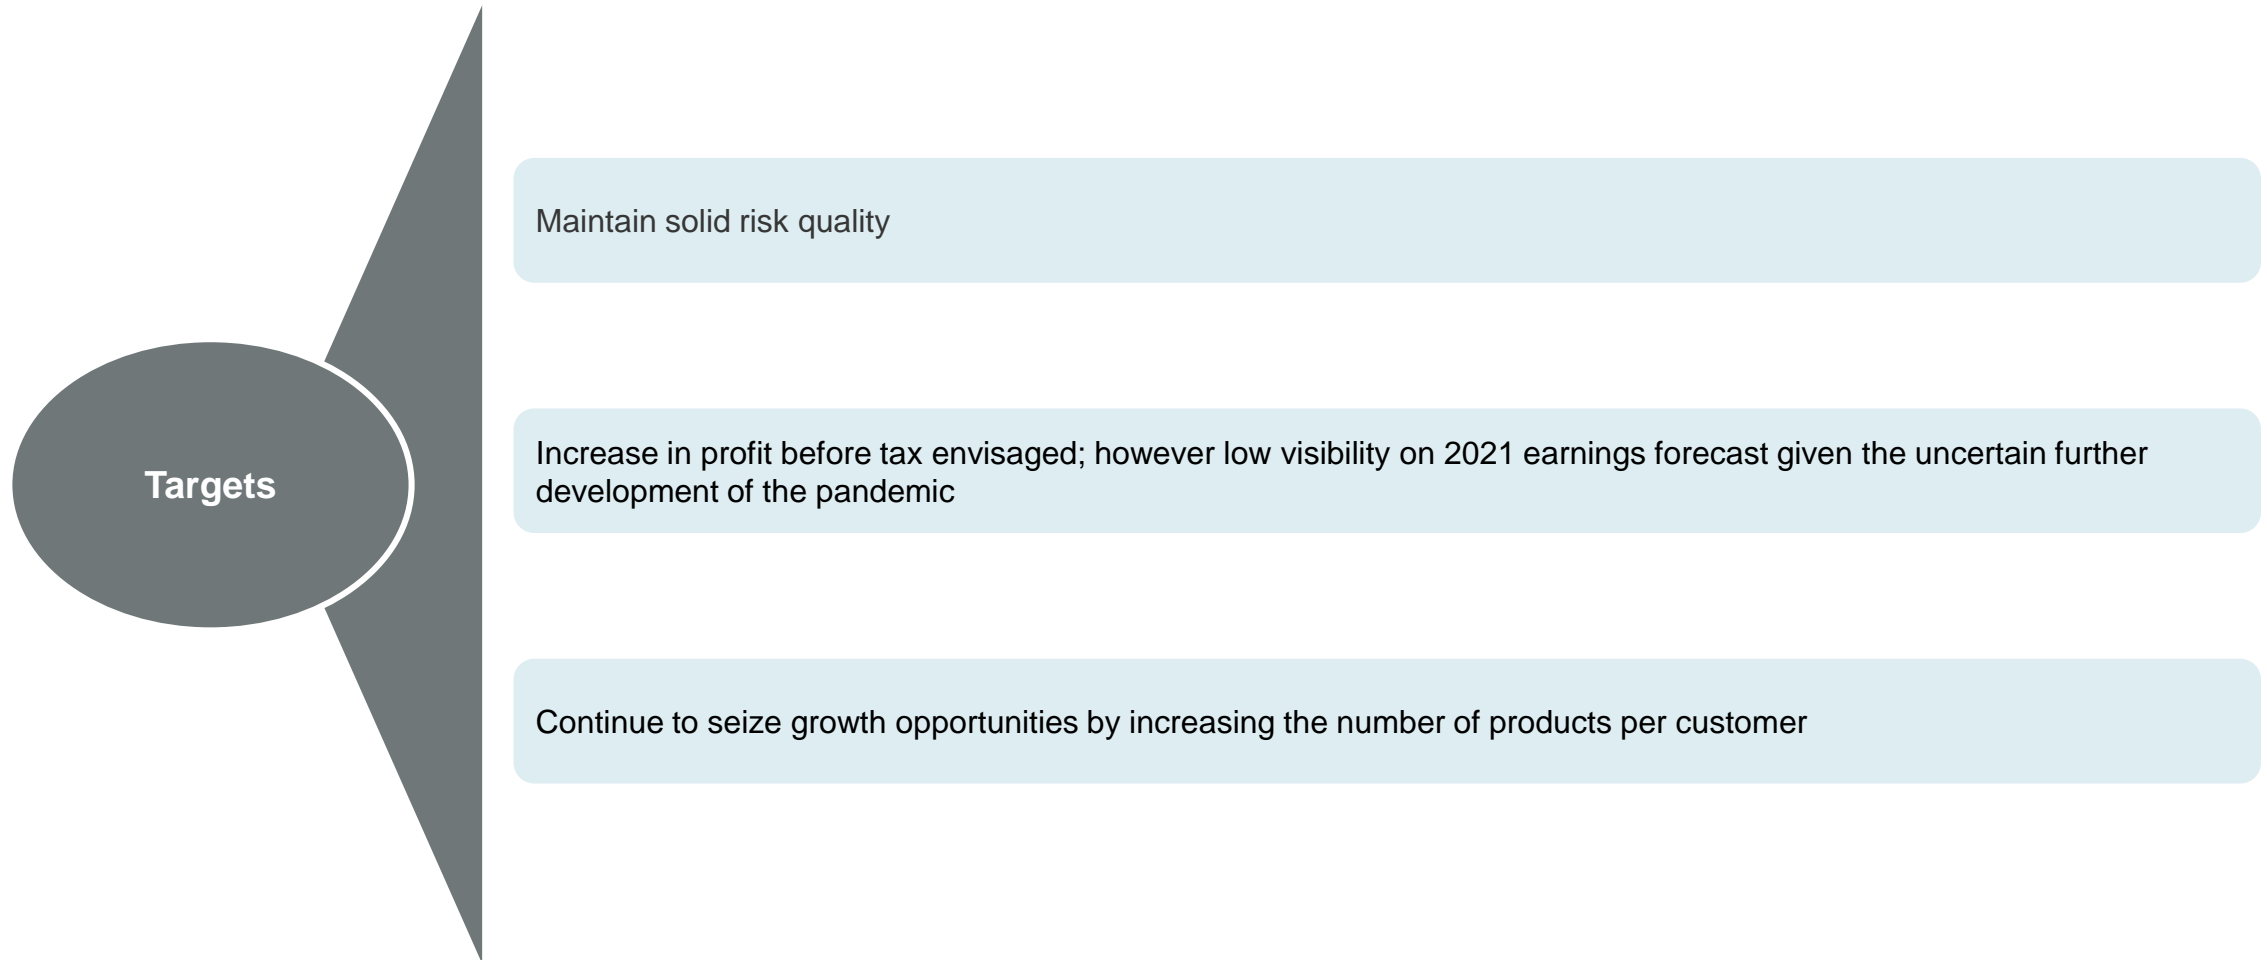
Targets

Maintain solid risk quality

Increase in profit before tax envisaged; however low visibility on 2021 earnings forecast given the uncertain further development of the pandemic

Continue to seize growth opportunities by increasing the number of products per customer